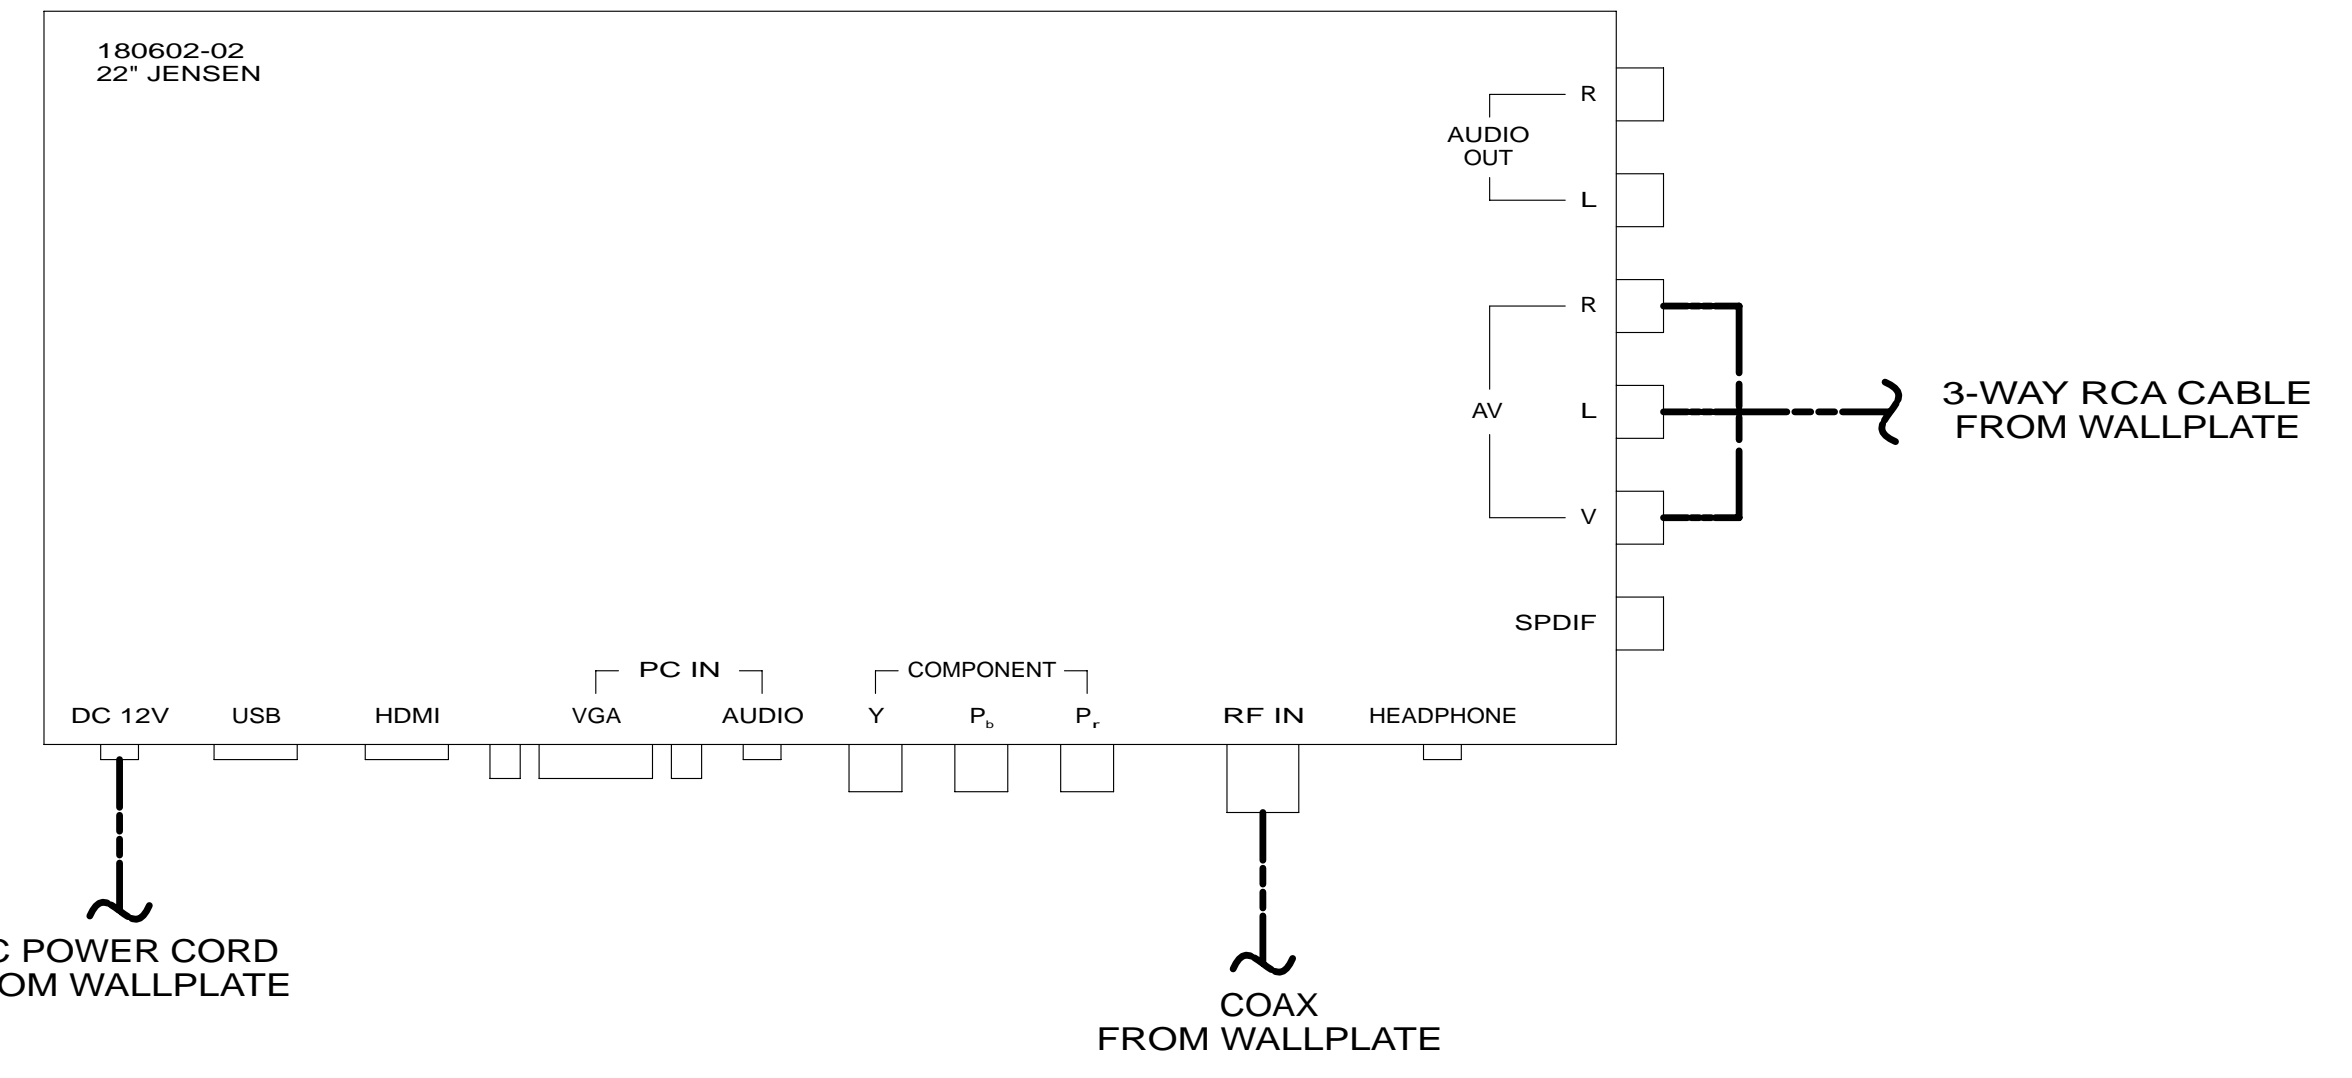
180602-02
22" JENSEN

AUDIO OUT
R
L

AV
R
L
V

3-WAY RCA CABLE
FROM WALLPLATE

SPDIF

PC IN
COMPONENT

DC 12V
USB
HDMI
VGA
AUDIO
Y
$P_b$
$P_r$
RF IN
HEADPHONE

C POWER CORD
OM WALLPLATE

COAX
FROM WALLPLATE